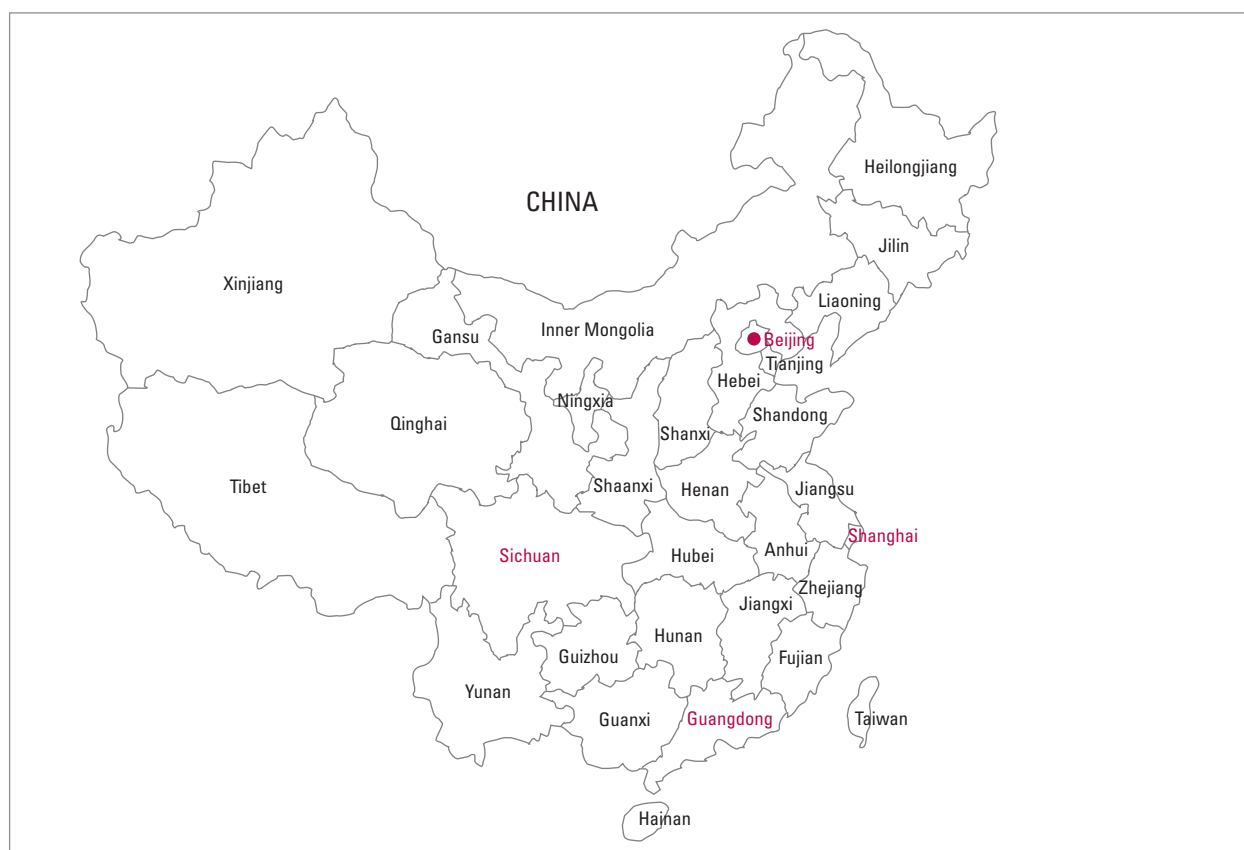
CHINA

Heilongjiang

Jilin

Liaoning

Xinjiang

Gansu

Inner Mongolia

Beijing

Tianjing

Hebei

Ningxia

Qinghai

Shandong

Shanxi

Tibet

Shaanxi

Henan

Jiangsu

Sichuan

Shanghai

Hubei

Anhui

Zhejiang

Jiangxi

Hunan

Guizhou

Fujian

Yunan

Guanxi

Guangdong

Taiwan

Hainan